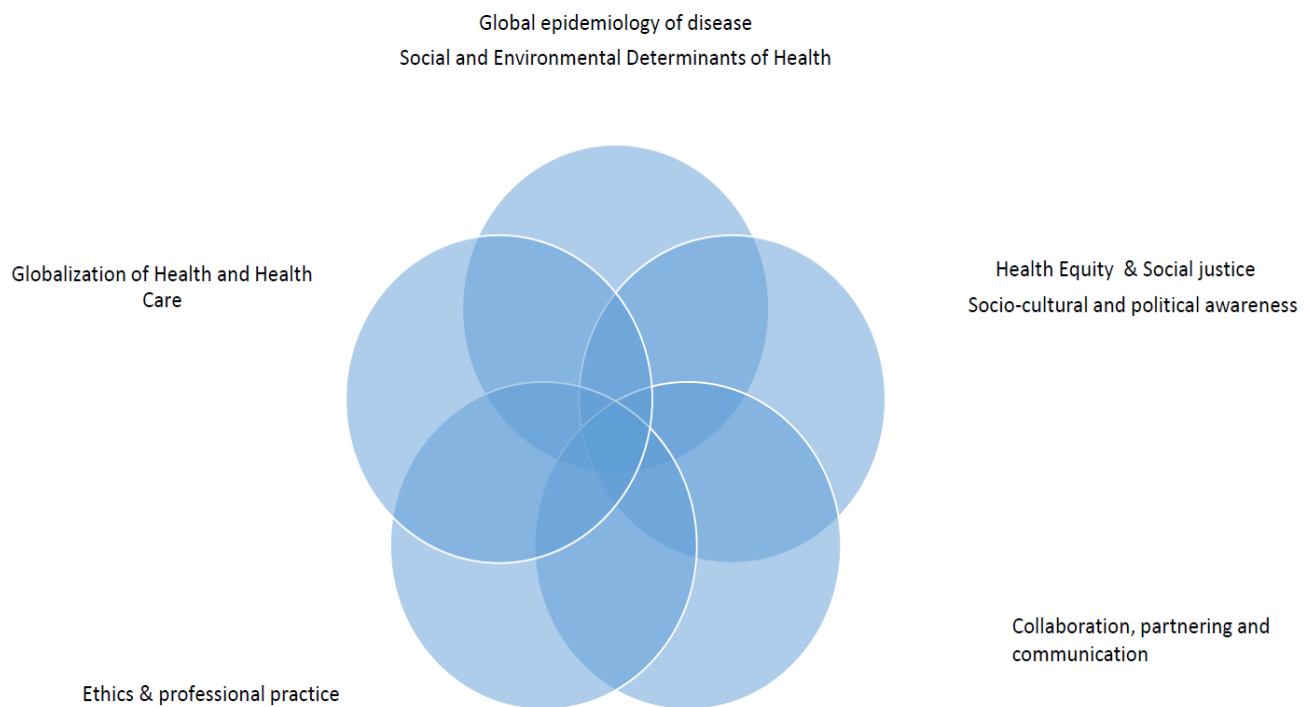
Global epidemiology of disease
Social and Environmental Determinants of Health

Globalization of Health and Health Care

Health Equity & Social justice
Socio-cultural and political awareness

Collaboration, partnering and communication

Ethics & professional practice